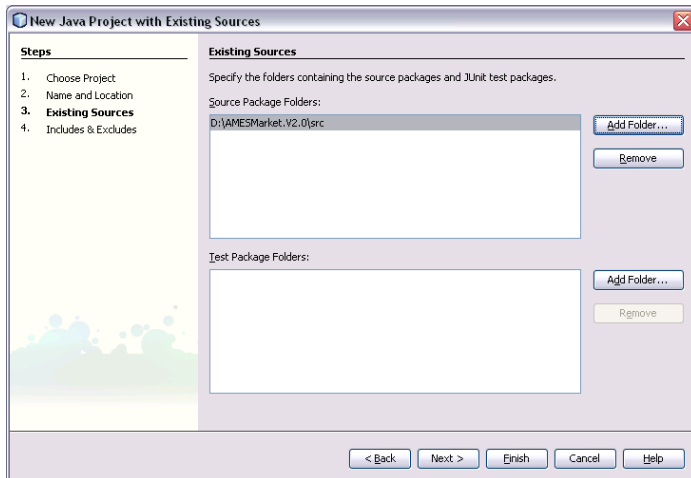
New Java Project with Existing Sources

Steps

1. Choose Project
2. Name and Location
3. Existing Sources
4. Includes & Excludes

Existing Sources

Specify the folders containing the source packages and JUnit test packages.

Source Package Folders:

D:\AMESMarket.V2.0\src

Add Folder...

Remove

Test Package Folders:

Add Folder...

Remove

< Back | Next > | Finish | Cancel | Help